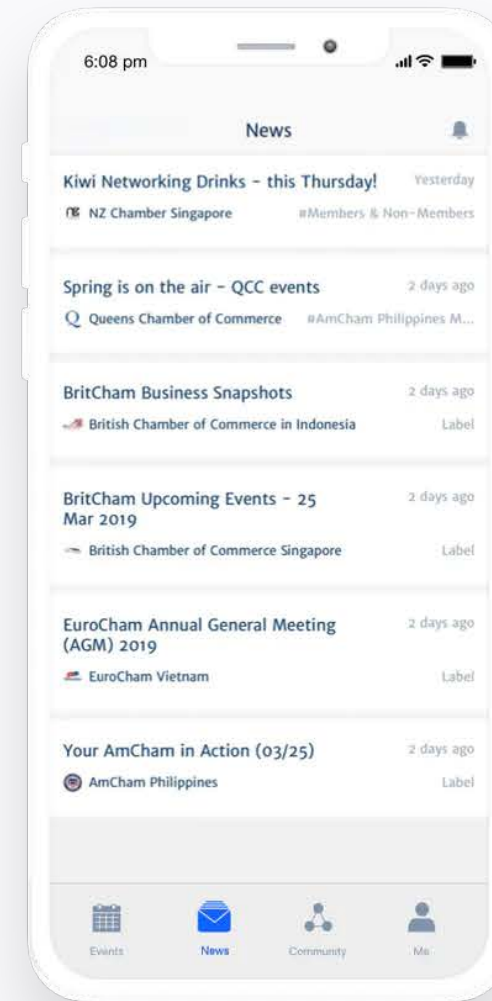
6:08 pm

News

Kiwi Networking Drinks - this Thursday!
Yesterday
NZ Chamber Singapore
#Members & Non-Members

Spring is on the air - QCC events
2 days ago
Q Queens Chamber of Commerce
#AmCham Philippines M...

BritCham Business Snapshots
2 days ago
British Chamber of Commerce in Indonesia
Label

BritCham Upcoming Events - 25 Mar 2019
2 days ago
British Chamber of Commerce Singapore
Label

EuroCham Annual General Meeting (AGM) 2019
2 days ago
EuroCham Vietnam
Label

Your AmCham in Action (03/25)
2 days ago
AmCham Philippines
Label

Events
News
Community
Me